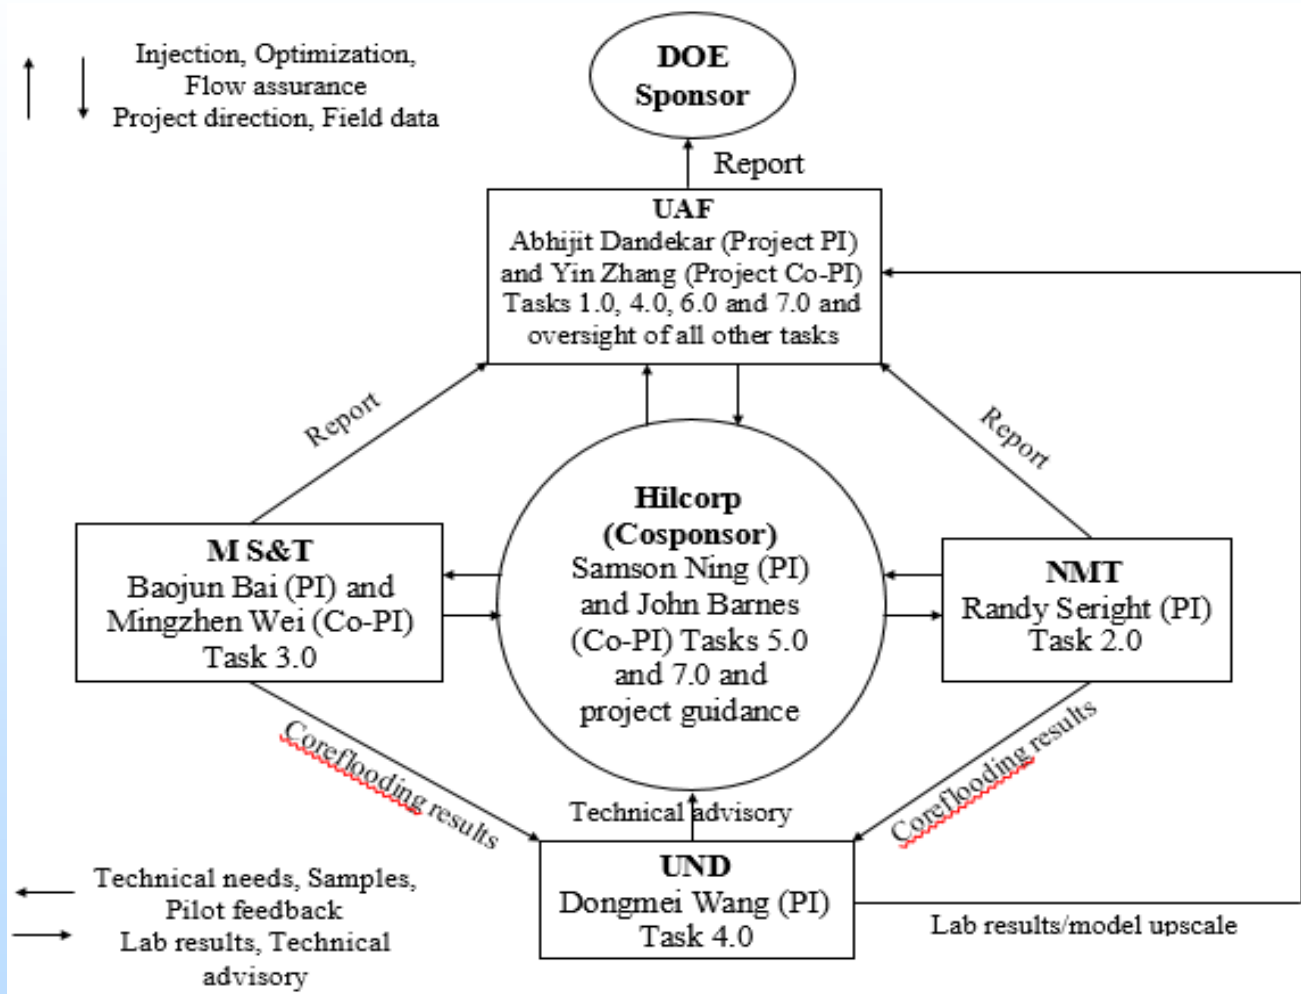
Injection, Optimization, Flow assurance
Project direction, Field data

DOE Sponsor

Report

UAF
Abhijit Dandekar (Project PI) and Yin Zhang (Project Co-PI) Tasks 1.0, 4.0, 6.0 and 7.0 and oversight of all other tasks

Report

Report

M S&T
Baojun Bai (PI) and Mingzhen Wei (Co-PI) Task 3.0

Hilcorp (Cosponsor)
Samson Ning (PI) and John Barnes (Co-PI) Tasks 5.0 and 7.0 and project guidance

NMT
Randy Seright (PI) Task 2.0

Coreflooding results

Coreflooding results

Technical advisory

UND
Dongmei Wang (PI) Task 4.0

Lab results/model upscale

Technical needs, Samples, Pilot feedback
Lab results, Technical advisory